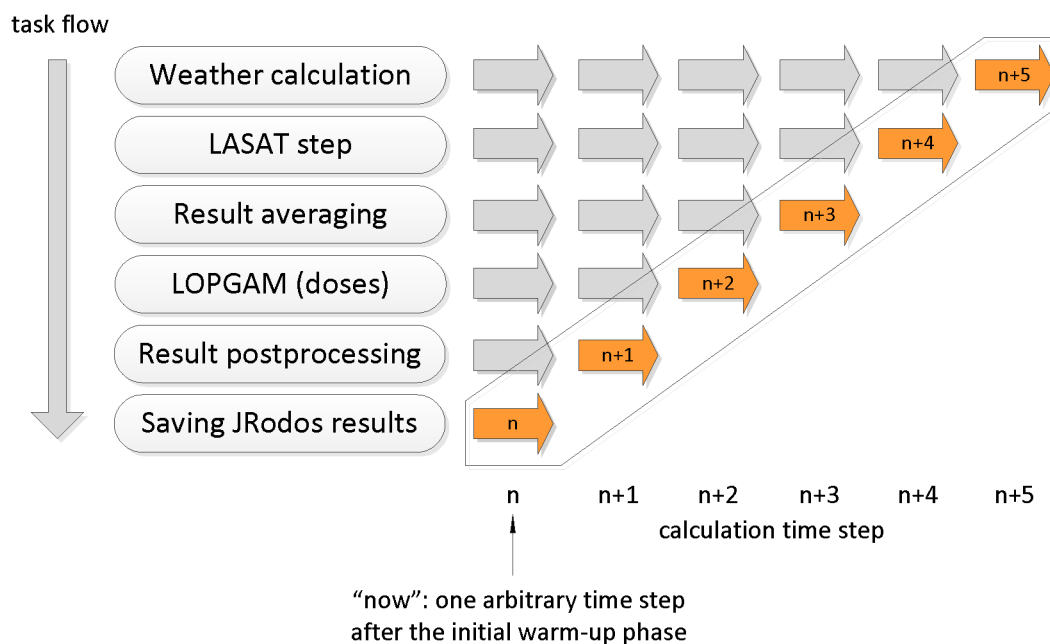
task flow

Weather calculation

n+5

LASAT step

n+4

Result averaging

n+3

LOPGAM (doses)

n+2

Result postprocessing

n+1

Saving JRodos results

n

n n+1 n+2 n+3 n+4 n+5

calculation time step

“now”: one arbitrary time step after the initial warm-up phase